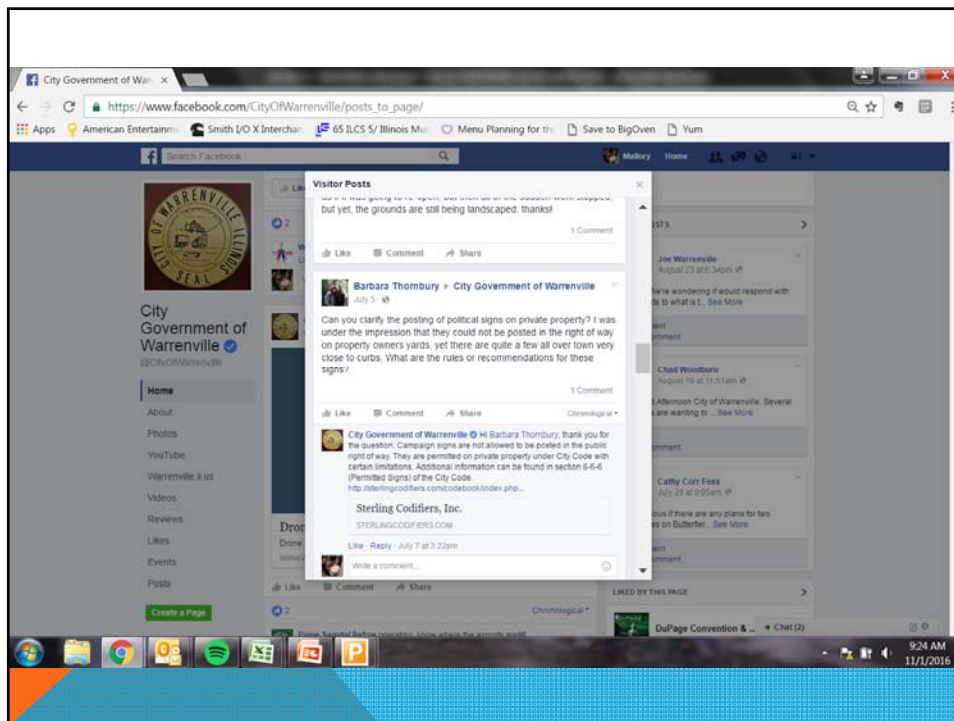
City Government of War ×

https://www.facebook.com/CityOfWarrenville/posts_to_page/

Apps American Entertainm Smith I/O X Interchan 65 ILCS 5/ Illinois Mu Menu Planning for th Save to BigOven Yum

Search Facebook

Mallory Home

WARRENVILLE ILLINOIS SEAL

City Government of Warrenville
@CityOfWarrenville

Home
About
Photos
YouTube
Warrenville X.us
Videos
Reviews
Likes
Events
Posts

Create a Page

Visitor Posts

but yet, the grounds are still being landscaped. thanks!

1 Comment

Like Comment Share

Barbara Thornbury ▸ City Government of Warrenville
July 5

Can you clarify the posting of political signs on private property? I was under the impression that they could not be posted in the right of way on property owners yards, yet there are quite a few all over town very close to curbs. What are the rules or recommendations for these signs?

1 Comment

Like Comment Share Chronological

City Government of Warrenville Hi Barbara Thornbury, thank you for the question. Campaign signs are not allowed to be posted in the public right of way. They are permitted on private property under City Code with certain limitations. Additional information can be found in section 6-6-6 (Permitted Signs) of the City Code.
http://sterlingcodifiers.com/codebook/index.php...

Sterling Codifiers, Inc.
STERLINGCODIFIERS.COM

Like · Reply · July 7 at 3:22pm

Write a comment...

Joe Warrenville
August 23 at 6:34pm
We're wondering if would respond with to what is t... See More

Chad Woodburn
August 19 at 11:51am
Afternoon City of Warrenville. Several are wanting to ... See More

Cathy Corr Foss
July 28 at 9:05am
ous if there are any plans for two es on Butterfie... See More

LIKED BY THIS PAGE

DuPage Convention & ... • Chat (2)

Dron

Like Comment Share

Chronological

9:24 AM
11/1/2016